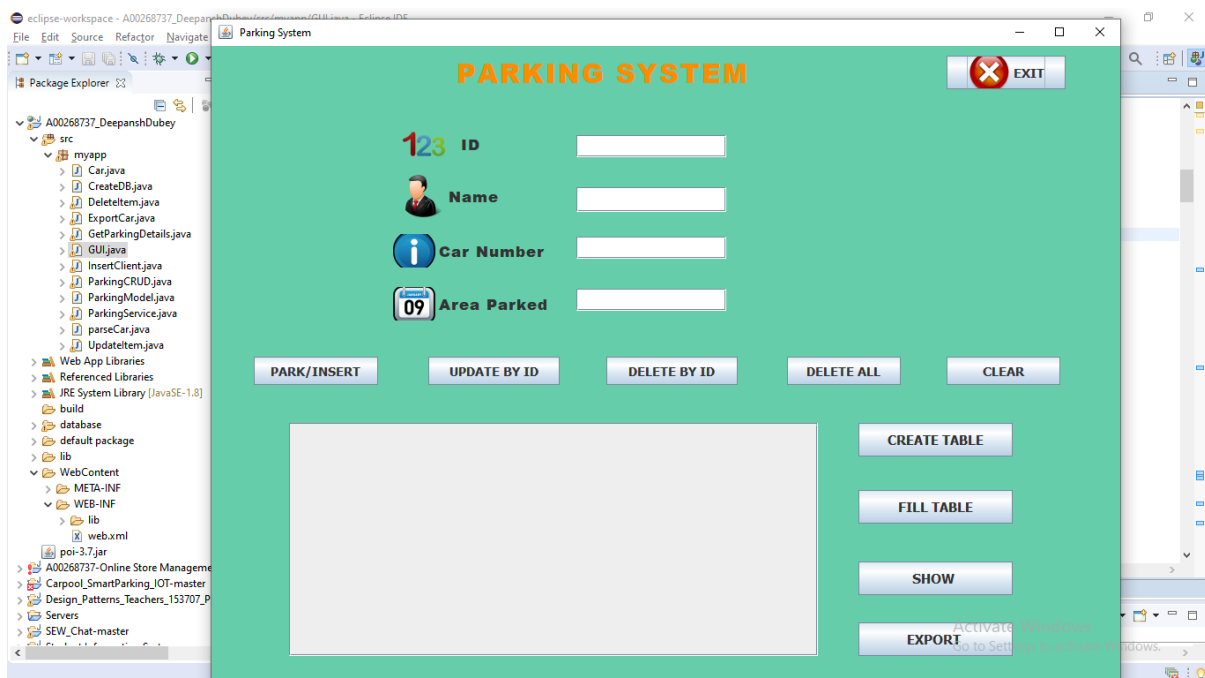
eclipse-workspace - A00268737_DeepanshDubey/src/myapp/GUI.java - Eclipse IDE
File Edit Source Refactor Navigate
Package Explorer
A00268737_DeepanshDubey
src
myapp
Car.java
CreateDB.java
DeleteItem.java
ExportCar.java
GetParkingDetails.java
GUI.java
InsertClient.java
ParkingCRUD.java
ParkingModel.java
ParkingService.java
parseCar.java
UpdateItem.java
Web App Libraries
Referenced Libraries
JRE System Library [JavaSE-1.8]
build
database
default package
lib
WebContent
META-INF
WEB-INF
lib
web.xml
poi-3.7.jar
A00268737-Online Store Manageme
Carpool_SmartParking_IOT-master
Design_Patterns_Teachers_153707_P
Servers
SEW_Chat-master

Parking System
PARKING SYSTEM
EXIT
123 ID
Name
Car Number
09 Area Parked
PARK/INSERT
UPDATE BY ID
DELETE BY ID
DELETE ALL
CLEAR
CREATE TABLE
FILL TABLE
SHOW
EXPORT
Activate Windows
Go to Settings to activate Windows.